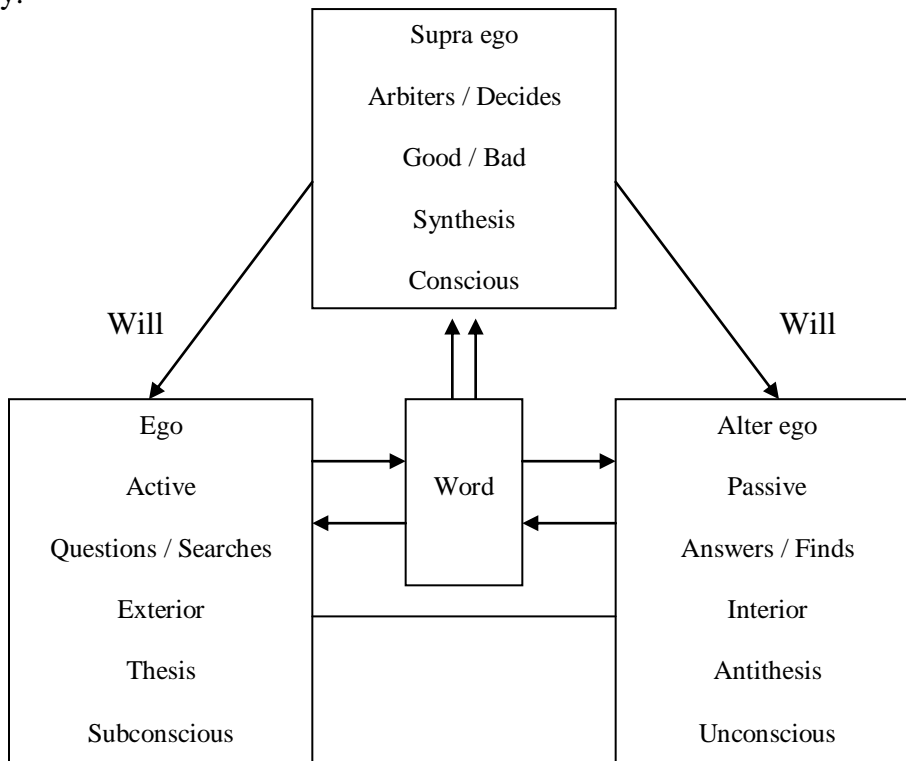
y:

Supra ego
Arbiters / Decides
Good / Bad
Synthesis
Conscious

Will

Will

Ego
Active
Questions / Searches
Exterior
Thesis
Subconscious

Word

Alter ego
Passive
Answers / Finds
Interior
Antithesis
Unconscious